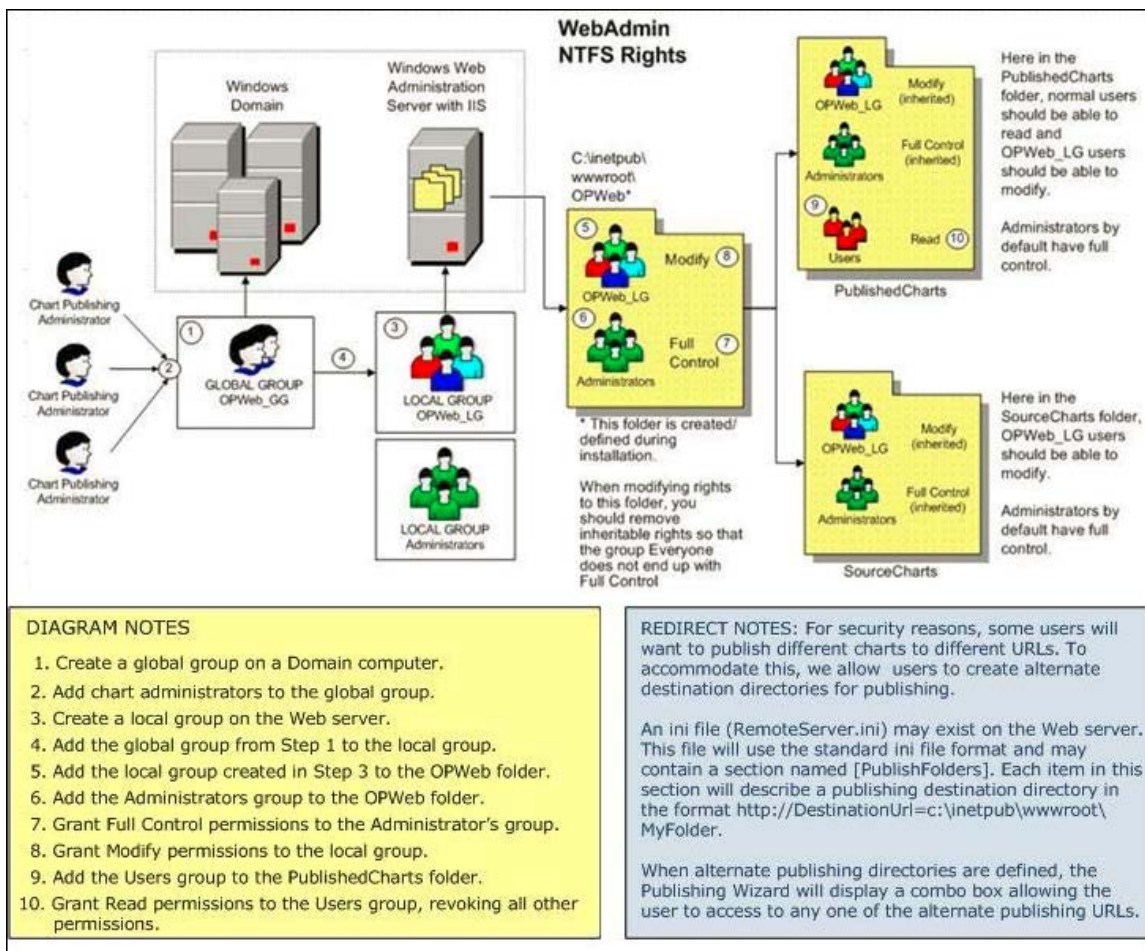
WebAdmin
NTFS Rights

Windows Domain

Windows Web Administration Server with IIS

C:\inetpub\ wwwroot\ OPWeb*

Chart Publishing Administrator

Chart Publishing Administrator

Chart Publishing Administrator

2

1

GLOBAL GROUP OPWeb_GG

4

3

LOCAL GROUP OPWeb_LG

LOCAL GROUP Administrators

5

OPWeb_LG

Modify 8

6

Administrators

Full Control 7

* This folder is created/ defined during installation.

When modifying rights to this folder, you should remove inheritable rights so that the group Everyone does not end up with Full Control

OPWeb_LG

Modify (inherited)

Administrators

Full Control (inherited)

9

Users

Read 10

PublishedCharts

Here in the PublishedCharts folder, normal users should be able to read and OPWeb_LG users should be able to modify.

Administrators by default have full control.

OPWeb_LG

Modify (inherited)

Administrators

Full Control (inherited)

SourceCharts

Here in the SourceCharts folder, OPWeb_LG users should be able to modify.

Administrators by default have full control.

DIAGRAM NOTES

1. Create a global group on a Domain computer.
2. Add chart administrators to the global group.
3. Create a local group on the Web server.
4. Add the global group from Step 1 to the local group.
5. Add the local group created in Step 3 to the OPWeb folder.
6. Add the Administrators group to the OPWeb folder.
7. Grant Full Control permissions to the Administrator's group.
8. Grant Modify permissions to the local group.
9. Add the Users group to the PublishedCharts folder.
10. Grant Read permissions to the Users group, revoking all other permissions.

REDIRECT NOTES: For security reasons, some users will want to publish different charts to different URLs. To accommodate this, we allow users to create alternate destination directories for publishing.

An ini file (RemoteServer.ini) may exist on the Web server. This file will use the standard ini file format and may contain a section named [PublishFolders]. Each item in this section will describe a publishing destination directory in the format http://DestinationUrl=c:\inetpub\wwwroot\ MyFolder.

When alternate publishing directories are defined, the Publishing Wizard will display a combo box allowing the user to access to any one of the alternate publishing URLs.